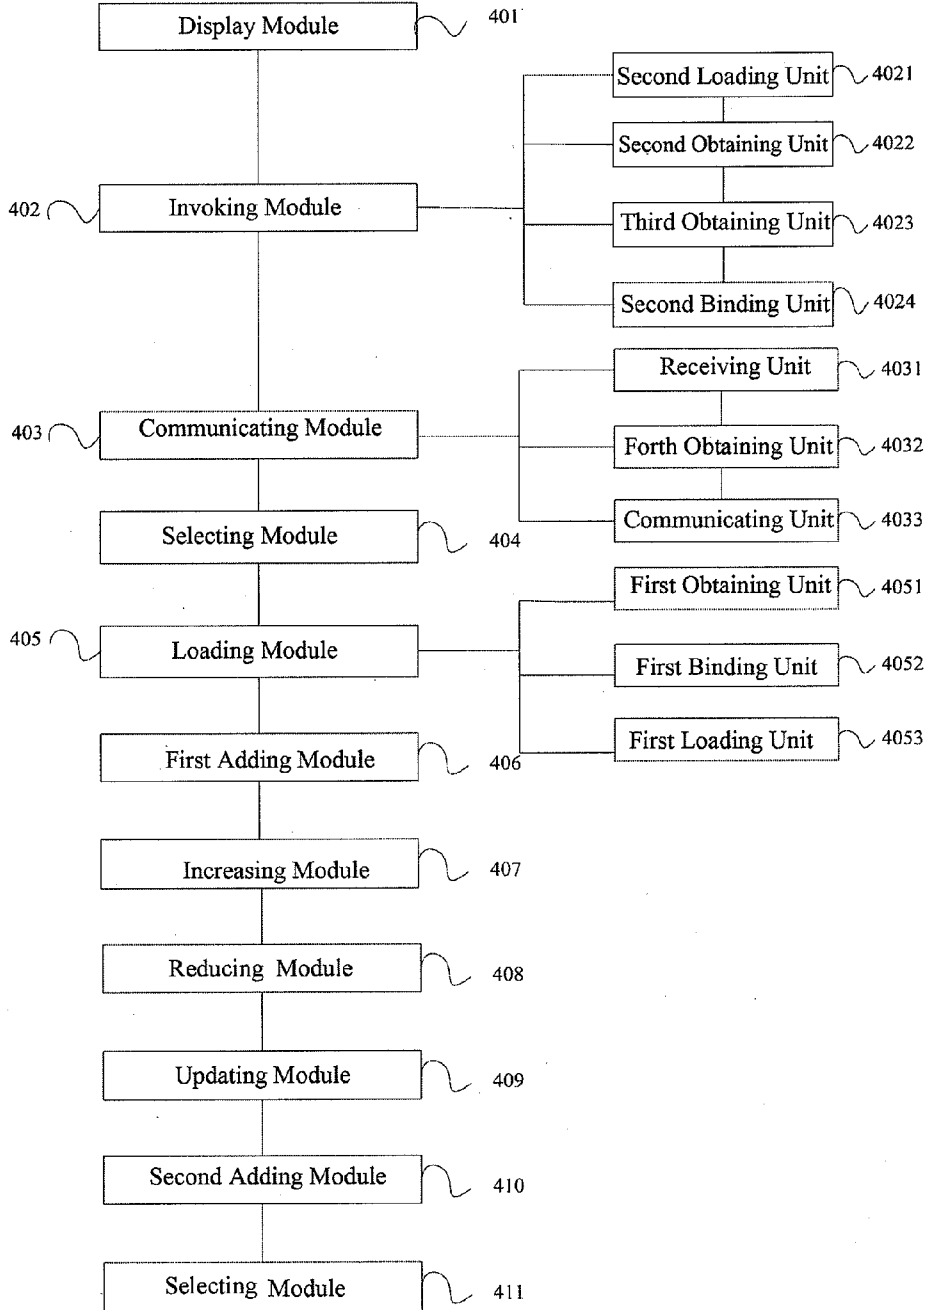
Display Module 401

Second Loading Unit 4021

Second Obtaining Unit 4022

402 Invoking Module

Third Obtaining Unit 4023

Second Binding Unit 4024

Receiving Unit 4031

403 Communicating Module

Forth Obtaining Unit 4032

Communicating Unit 4033

Selecting Module 404

First Obtaining Unit 4051

405 Loading Module

First Binding Unit 4052

First Loading Unit 4053

First Adding Module 406

Increasing Module 407

Reducing Module 408

Updating Module 409

Second Adding Module 410

Selecting Module 411